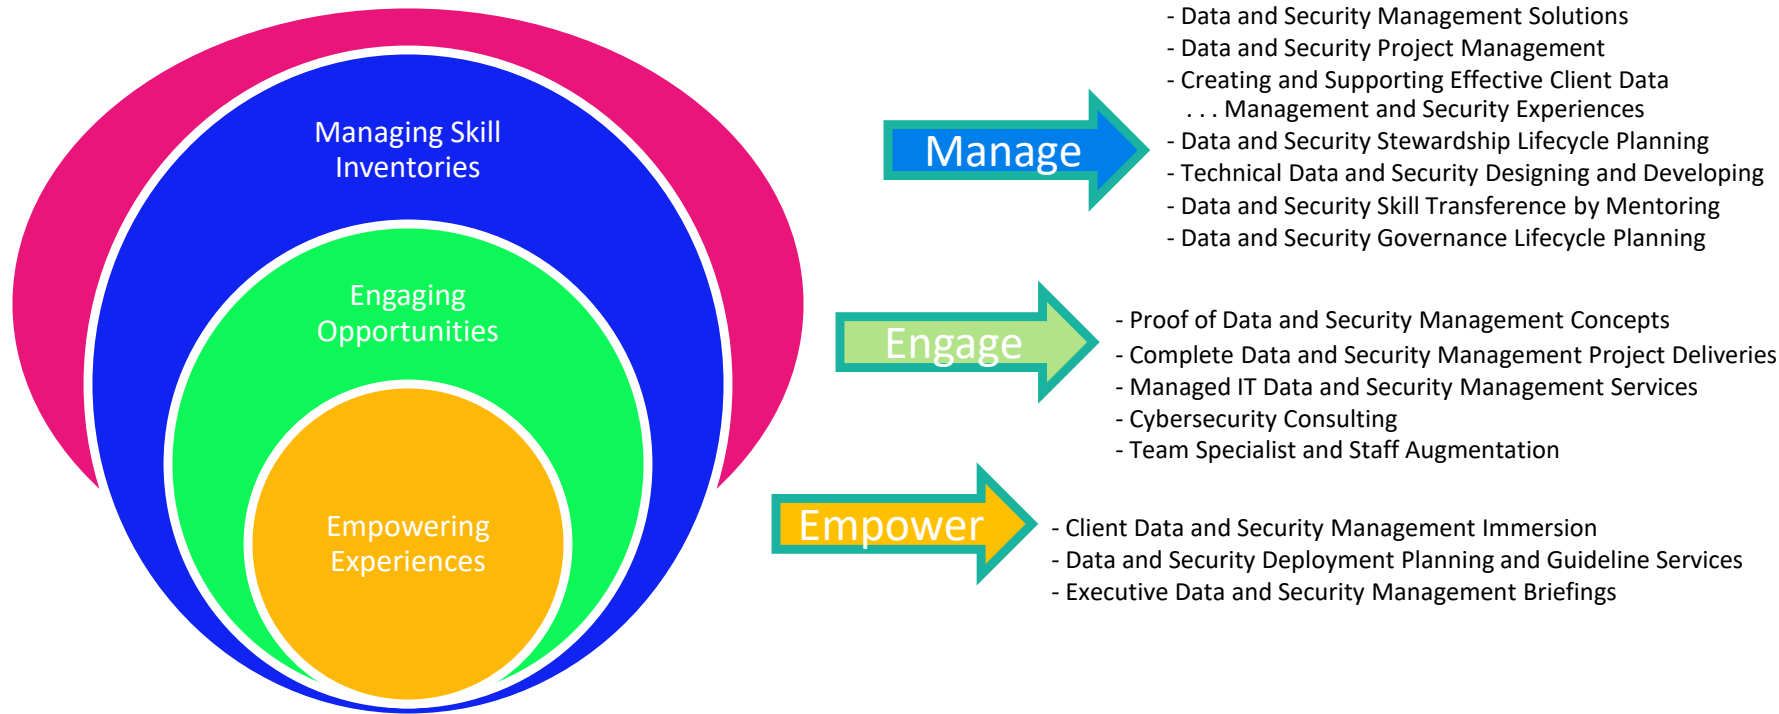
Managing Skill Inventories

Engaging Opportunities

Empowering Experiences

Manage

- Data and Security Management Solutions
- Data and Security Project Management
- Creating and Supporting Effective Client Data . . . Management and Security Experiences
- Data and Security Stewardship Lifecycle Planning
- Technical Data and Security Designing and Developing
- Data and Security Skill Transference by Mentoring
- Data and Security Governance Lifecycle Planning

Engage

- Proof of Data and Security Management Concepts
- Complete Data and Security Management Project Deliveries
- Managed IT Data and Security Management Services
- Cybersecurity Consulting
- Team Specialist and Staff Augmentation

Empower

- Client Data and Security Management Immersion
- Data and Security Deployment Planning and Guideline Services
- Executive Data and Security Management Briefings